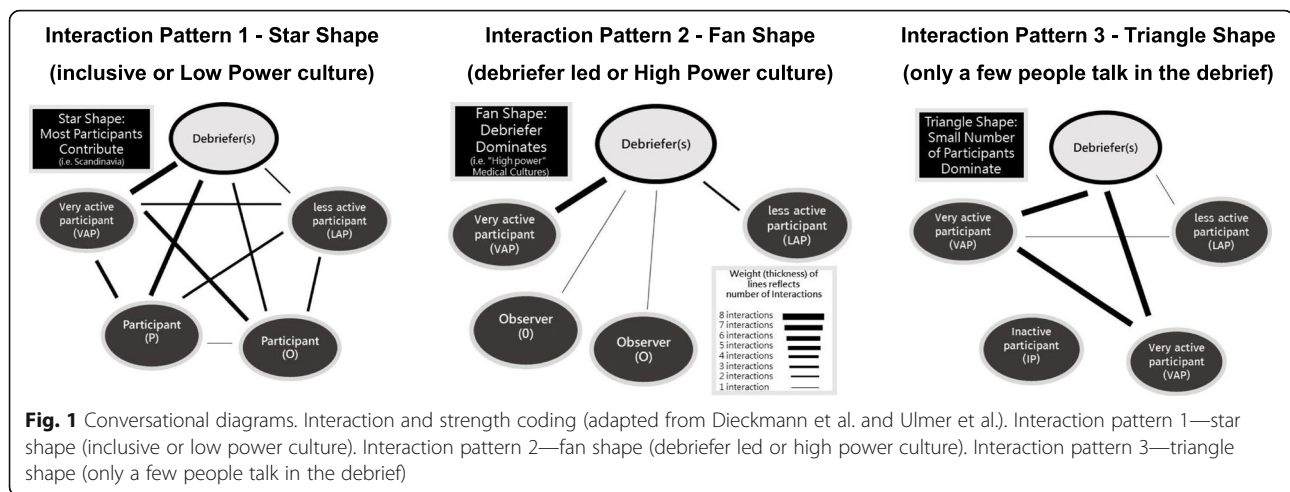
Interaction Pattern 1 - Star Shape
(inclusive or Low Power culture)

Star Shape: Most Participants Contribute (i.e. Scandinavia)

Debriefer(s)

Very active participant (VAP)

less active participant (LAP)

Participant (P)

Participant (O)

Interaction Pattern 2 - Fan Shape
(debriefer led or High Power culture)

Fan Shape: Debriefer Dominates (i.e. "High power" Medical Cultures)

Debriefer(s)

Very active participant (VAP)

less active participant (LAP)

Observer (0)

Observer (O)

Weight (thickness) of lines reflects number of Interactions

8 interactions
7 interactions
6 interactions
5 interactions
4 interactions
3 interactions
2 interactions
1 interaction

Interaction Pattern 3 - Triangle Shape
(only a few people talk in the debrief)

Triangle Shape: Small Number of Participants Dominate

Debriefer(s)

Very active participant (VAP)

less active participant (LAP)

Inactive participant (IP)

Very active participant (VAP)

Fig. 1 Conversational diagrams. Interaction and strength coding (adapted from Dieckmann et al. and Ulmer et al.). Interaction pattern 1—star shape (inclusive or low power culture). Interaction pattern 2—fan shape (debriefer led or high power culture). Interaction pattern 3—triangle shape (only a few people talk in the debrief)